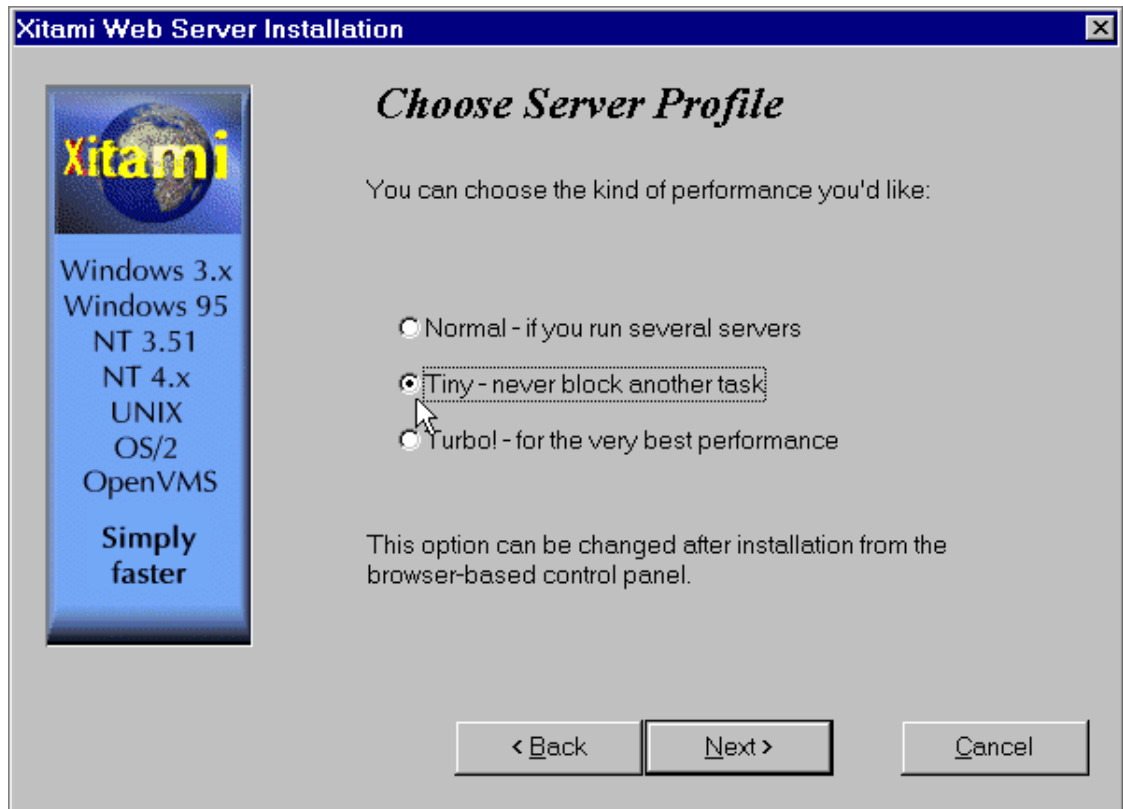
Xitami Web Server Installation

Xitami

Windows 3.x
Windows 95
NT 3.51
NT 4.x
UNIX
OS/2
OpenVMS

Simply faster

Choose Server Profile

You can choose the kind of performance you'd like:

Normal - if you run several servers

Tiny - never block another task

Turbo! - for the very best performance

This option can be changed after installation from the browser-based control panel.

< Back

Next >

Cancel